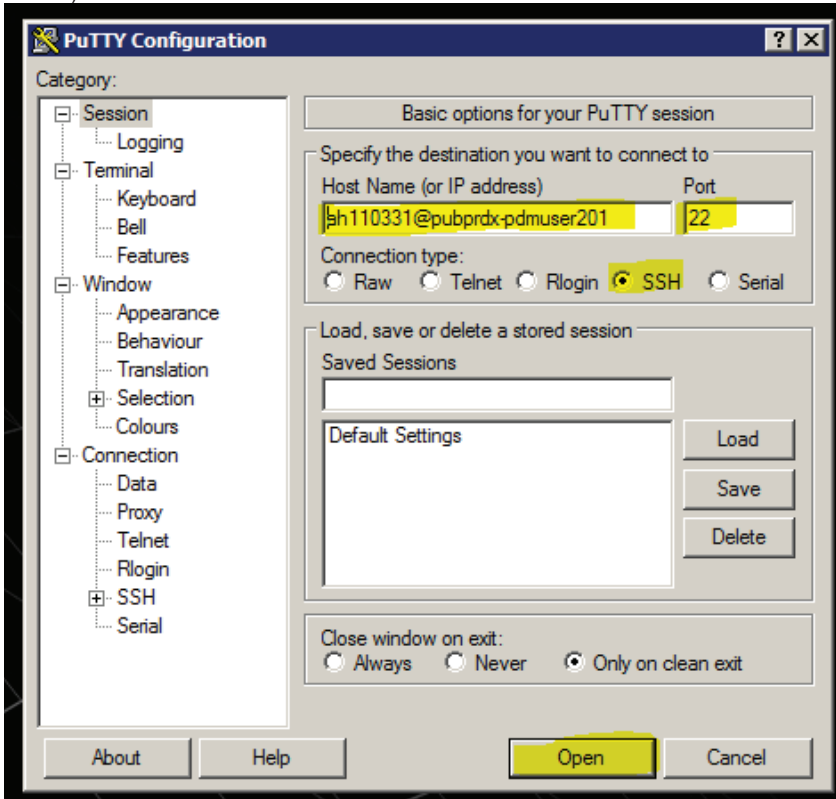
PuTTY Configuration

? X

Category:

Session
Logging
Terminal
Keyboard
Bell
Features
Window
Appearance
Behaviour
Translation
Selection
Colours
Connection
Data
Proxy
Telnet
Rlogin
SSH
Serial

Basic options for your PuTTY session

Specify the destination you want to connect to

Host Name (or IP address)

Port

sh110331@pubprdx-pdmuser201

22

Connection type:

Raw Telnet Rlogin SSH Serial

Load, save or delete a stored session

Saved Sessions

Default Settings

Load

Save

Delete

Close window on exit:

Always Never Only on clean exit

About

Help

Open

Cancel